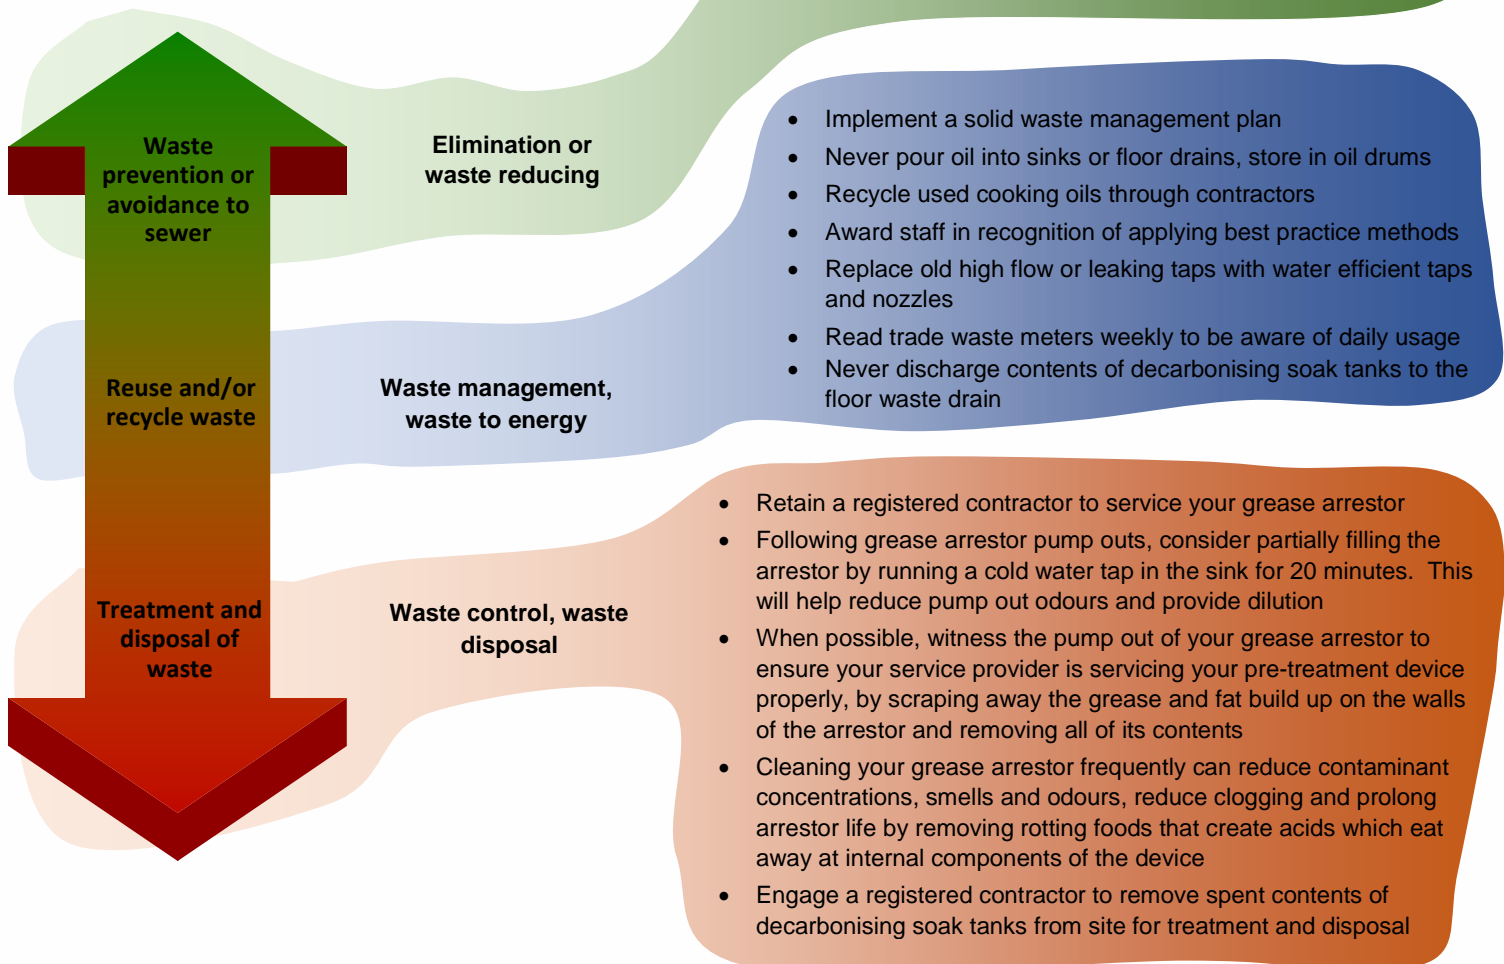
Waste prevention or avoidance to sewer

Reuse and/or recycle waste

Treatment and disposal of waste

Elimination or waste reducing

Waste management, waste to energy

Waste control, waste disposal

- Implement a solid waste management plan
- Never pour oil into sinks or floor drains, store in oil drums
- Recycle used cooking oils through contractors
- Award staff in recognition of applying best practice methods
- Replace old high flow or leaking taps with water efficient taps and nozzles
- Read trade waste meters weekly to be aware of daily usage
- Never discharge contents of decarbonising soak tanks to the floor waste drain

- Retain a registered contractor to service your grease arrestor
- Following grease arrestor pump outs, consider partially filling the arrestor by running a cold water tap in the sink for 20 minutes. This will help reduce pump out odours and provide dilution
- When possible, witness the pump out of your grease arrestor to ensure your service provider is servicing your pre-treatment device properly, by scraping away the grease and fat build up on the walls of the arrestor and removing all of its contents
- Cleaning your grease arrestor frequently can reduce contaminant concentrations, smells and odours, reduce clogging and prolong arrestor life by removing rotting foods that create acids which eat away at internal components of the device
- Engage a registered contractor to remove spent contents of decarbonising soak tanks from site for treatment and disposal